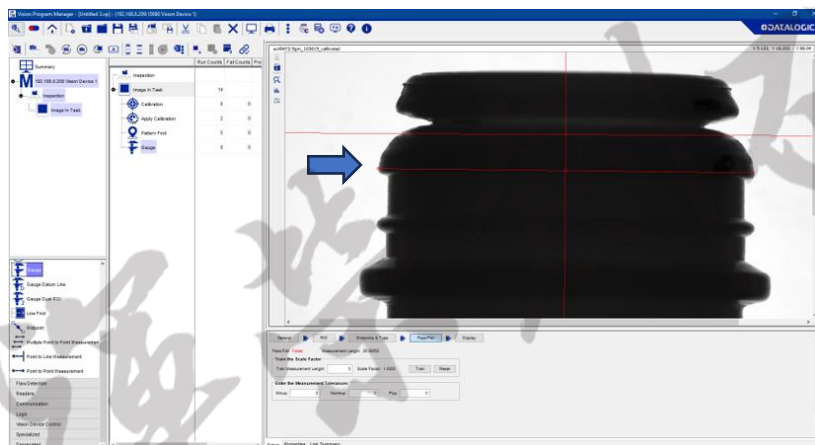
Vision Program Manager - [Untitled (1.vp)] - (192.168.0.200:10080 Vision Device 1)

DATALOGIC

Summary

192.168.0.200 Vision Device 1

Inspection

Image In Task

| | Run Counts | Fail Counts |
|---|---|---|
| Inspection | | |
| Image In Task | 14 | |
| Calibration | 8 | 0 |
| Apply Calibration | 2 | 0 |
| Pattern Find | 0 | 0 |
| Gauge | 8 | 0 |

Gauge

Gauge Datum Line

Gauge Dual ROI

Line Find

Ellipses

Multiple Point to Point Measurement

Point to Line Measurement

Point to Point Measurement

Flaw Detection

Readers

Communication

Logic

Vision Device Control

Specialized

General

ROI

Endpoints & Type

Pass/Fail

Display

Pass/Fail: Failed Measurement Length: 20.6859

Train the Scale Factor

Train Measurement Length: 0 Scale Factor: 1.0000 Train Reset

Enter the Measurement Tolerances

Minus: 0 Nominal: 1 Plus: 0

Status Properties List Summary